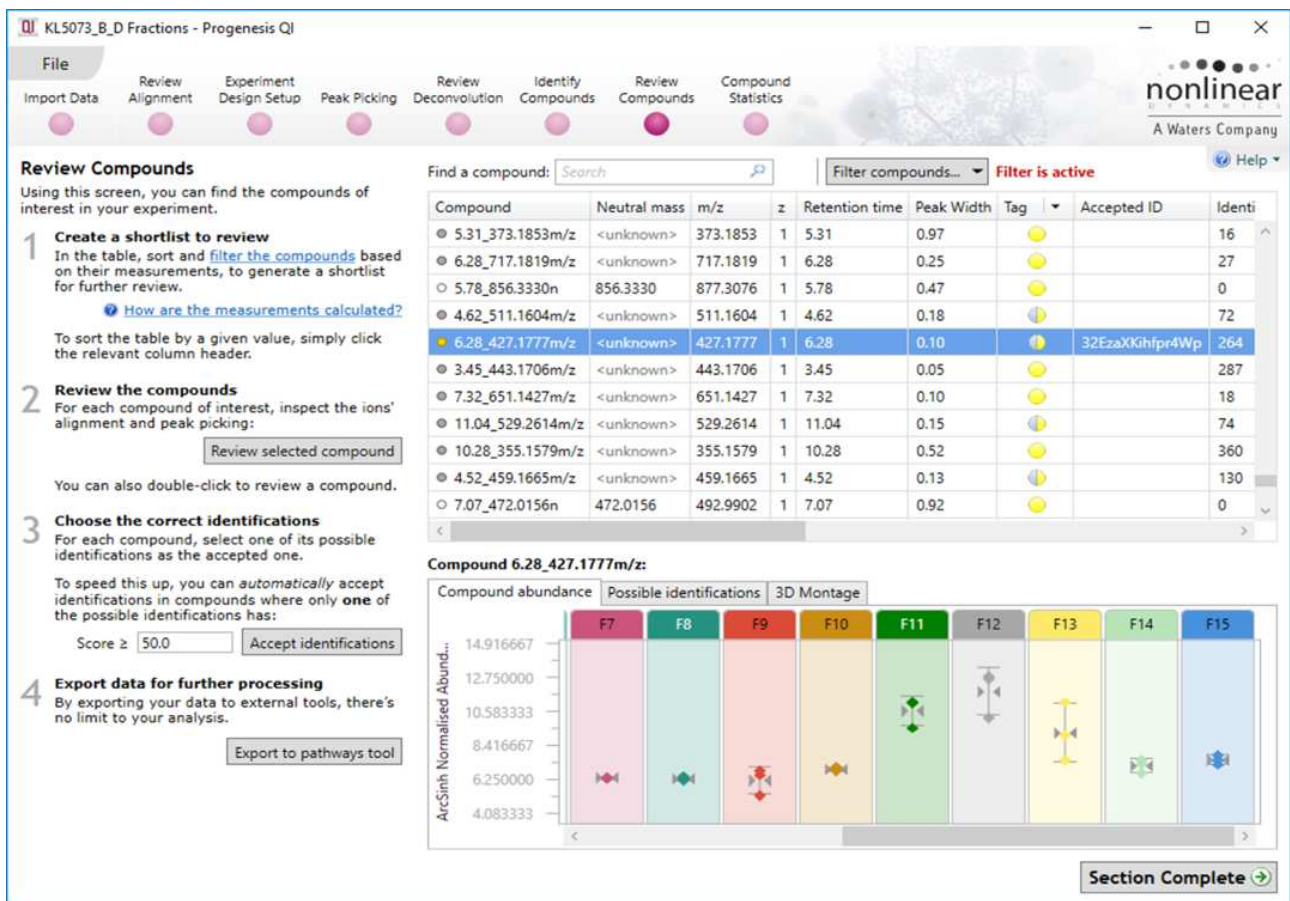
KL5073_B_D Fractions - Progenesis QI

File

Import Data | Review Alignment | Experiment Design Setup | Peak Picking | Review Deconvolution | Identify Compounds | Review Compounds | Compound Statistics

nonlinear DYNAMICS
A Waters Company

Help

Review Compounds

Using this screen, you can find the compounds of interest in your experiment.

1 Create a shortlist to review
In the table, sort and filter the compounds based on their measurements, to generate a shortlist for further review.

How are the measurements calculated?

To sort the table by a given value, simply click the relevant column header.

2 Review the compounds
For each compound of interest, inspect the ions' alignment and peak picking:

Review selected compound

You can also double-click to review a compound.

3 Choose the correct identifications
For each compound, select one of its possible identifications as the accepted one.

To speed this up, you can *automatically* accept identifications in compounds where only **one** of the possible identifications has:

Score ≥ 50.0 Accept identifications

4 Export data for further processing
By exporting your data to external tools, there's no limit to your analysis.

Export to pathways tool

Find a compound: Search

Filter compounds... Filter is active

| Compound | Neutral mass | m/z | z | Retention time | Peak Width | Tag | Accepted ID | Identi |
|---|---|---|---|---|---|---|---|---|
| 5.31_373.1853m/z | <unknown> | 373.1853 | 1 | 5.31 | 0.97 | | | 16 |
| 6.28_717.1819m/z | <unknown> | 717.1819 | 1 | 6.28 | 0.25 | | | 27 |
| 5.78_856.3330n | 856.3330 | 877.3076 | 1 | 5.78 | 0.47 | | | 0 |
| 4.62_511.1604m/z | <unknown> | 511.1604 | 1 | 4.62 | 0.18 | | | 72 |
| 6.28_427.1777m/z | <unknown> | 427.1777 | 1 | 6.28 | 0.10 | | 32EzaXKihfpr4Wp | 264 |
| 3.45_443.1706m/z | <unknown> | 443.1706 | 1 | 3.45 | 0.05 | | | 287 |
| 7.32_651.1427m/z | <unknown> | 651.1427 | 1 | 7.32 | 0.10 | | | 18 |
| 11.04_529.2614m/z | <unknown> | 529.2614 | 1 | 11.04 | 0.15 | | | 74 |
| 10.28_355.1579m/z | <unknown> | 355.1579 | 1 | 10.28 | 0.52 | | | 360 |
| 4.52_459.1665m/z | <unknown> | 459.1665 | 1 | 4.52 | 0.13 | | | 130 |
| 7.07_472.0156n | 472.0156 | 492.9902 | 1 | 7.07 | 0.92 | | | 0 |

Compound 6.28_427.1777m/z:

Compound abundance | Possible identifications | 3D Montage

F7 F8 F9 F10 F11 F12 F13 F14 F15

ArcSinh Normalised Abund...
14.916667
12.750000
10.583333
8.416667
6.250000
4.083333

Section Complete